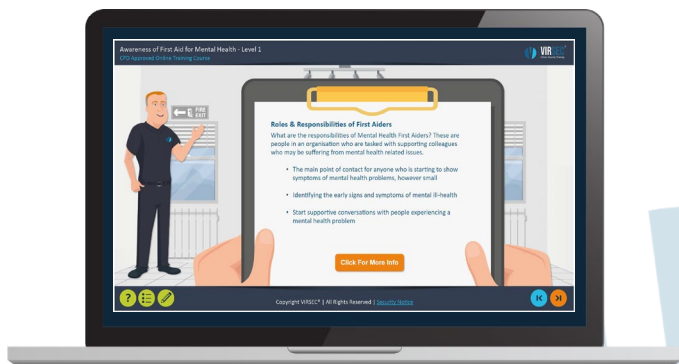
Awareness of First Aid for Mental Health - Level 1
CPD Approved Online Training Course

VIRSEC

FIRE EXIT

Roles & Responsibilities of First Aiders
What are the responsibilities of Mental Health First Aiders? These are people in an organisation who are tasked with supporting colleagues who may be suffering from mental health related issues.

• The main point of contact for anyone who is starting to show symptoms of mental health problems, however small

• Identifying the early signs and symptoms of mental ill-health

• Start supportive conversations with people experiencing a mental health problem

Click For More Info

?

Copyright VIRSEC® | All Rights Reserved | Security Notice